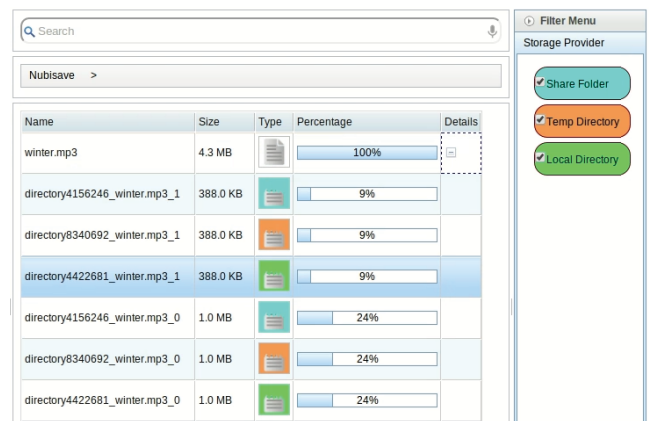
Search

Nubisave >

| Name | Size | Type | Percentage | Details |
|---|---|---|---|---|
| winter.mp3 | 4.3 MB | | 100% | ⊟ |
| directory4156246_winter.mp3_1 | 388.0 KB | | 9% | |
| directory8340692_winter.mp3_1 | 388.0 KB | | 9% | |
| directory4422681_winter.mp3_1 | 388.0 KB | | 9% | |
| directory4156246_winter.mp3_0 | 1.0 MB | | 24% | |
| directory8340692_winter.mp3_0 | 1.0 MB | | 24% | |
| directory4422681_winter.mp3_0 | 1.0 MB | | 24% | |

Filter Menu

Storage Provider

Share Folder

Temp Directory

Local Directory